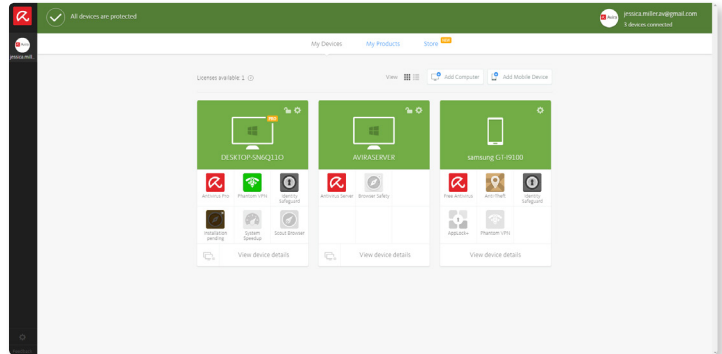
All devices are protected

jessica.millerav@gmail.com
3 devices connected

jessica.mill...

My Devices
My Products
Store NEW

Licenses available 1

View
Add Computer
Add Mobile Device

NEW
DESKTOP-SN6Q11O
Antivirus Pro
Phantom VPN
Identity Safeguard
Installation pending
System Speedup
Scout Browser
View device details

AVIRASERVER
Antivirus Server
Browser Safety
View device details

samsung GT-I9100
Free Antivirus
Anti-Theft
Identity Safeguard
AppLock+
Phantom VPN
View device details

Feedback